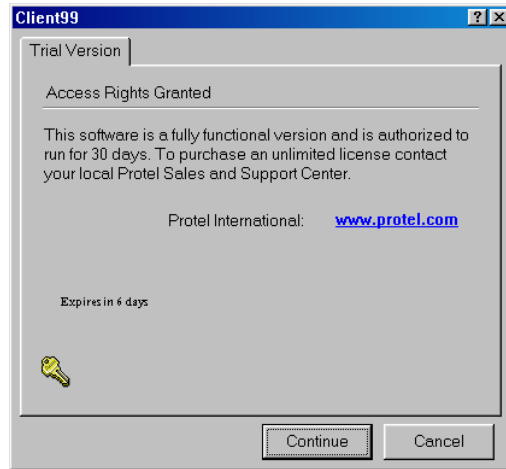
Client99

?

X

Trial Version

Access Rights Granted

This software is a fully functional version and is authorized to run for 30 days. To purchase an unlimited license contact your local Protel Sales and Support Center.

Protel International: www.protel.com

Expires in 6 days

Continue

Cancel